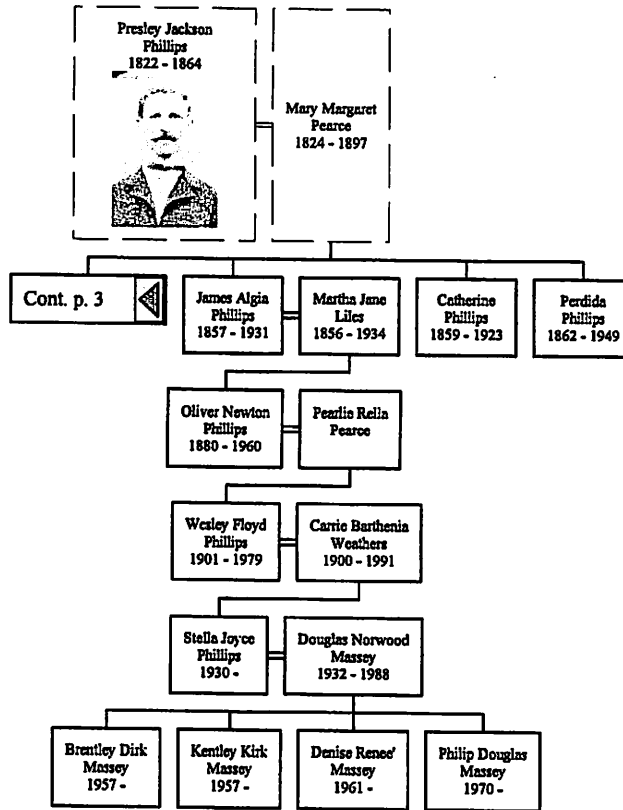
Presley Jackson Phillips
1822 - 1864

Mary Margaret Pearce
1824 - 1897

Cont. p. 3

James Algia Phillips
1857 - 1931

Martha Jane Liles
1856 - 1934

Catherine Phillips
1859 - 1923

Perdida Phillips
1862 - 1949

Oliver Newton Phillips
1880 - 1960

Pearlie Rella Pearce

Wesley Floyd Phillips
1901 - 1979

Carrie Barthenia Weathers
1900 - 1991

Stella Joyce Phillips
1930 -

Douglas Norwood Massey
1932 - 1988

Brentley Dirk Massey
1957 -

Kentley Kirk Massey
1957 -

Denise Renee' Massey
1961 -

Philip Douglas Massey
1970 -